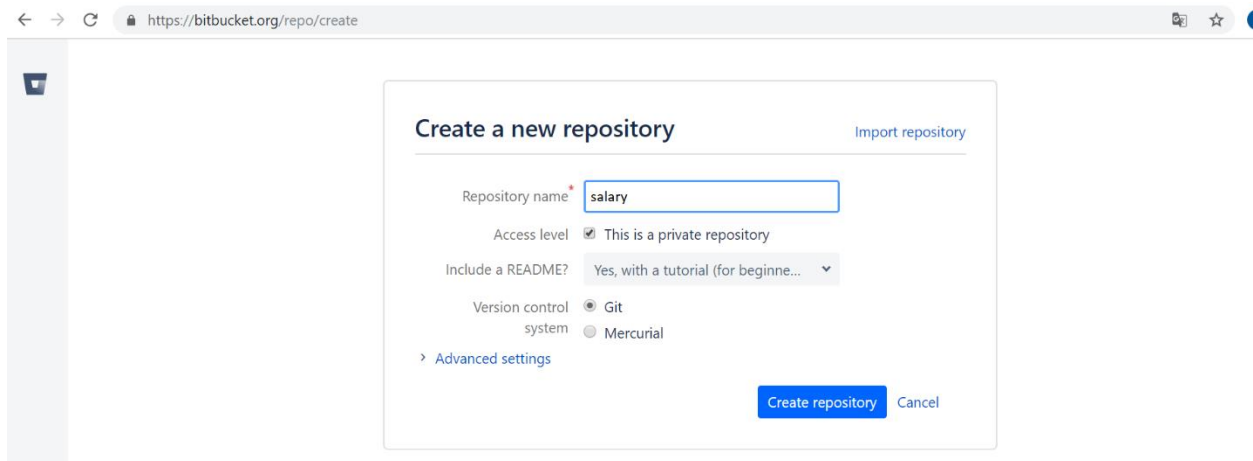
https://bitbucket.org/repo/create

Create a new repository

Import repository

Repository name* salary

Access level This is a private repository

Include a README? Yes, with a tutorial (for beginne...

Version control system Git Mercurial

Advanced settings

Create repository Cancel